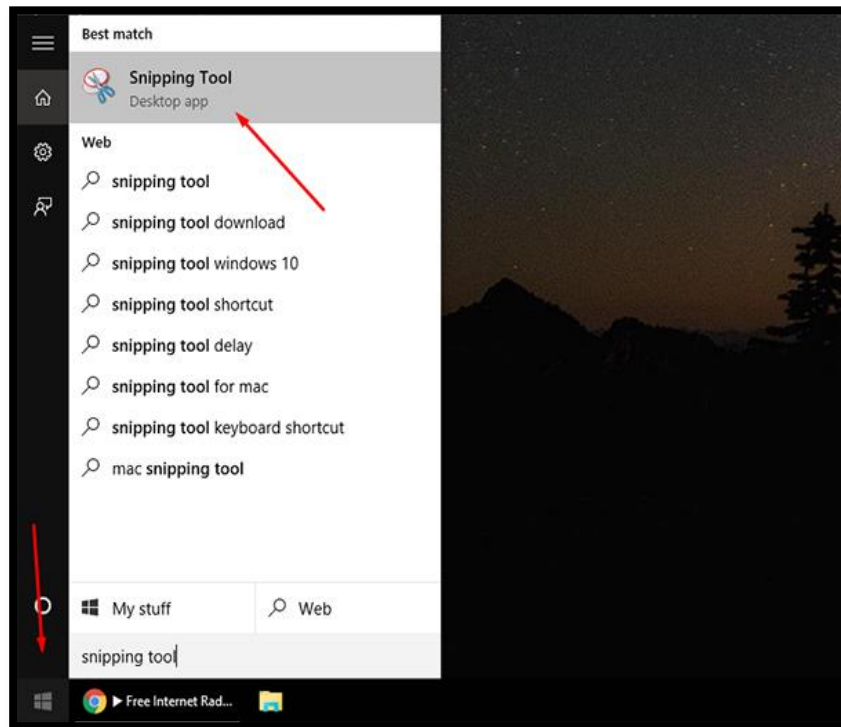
Best match

Snipping Tool
Desktop app

Web

snipping tool

snipping tool download

snipping tool windows 10

snipping tool shortcut

snipping tool delay

snipping tool for mac

snipping tool keyboard shortcut

mac snipping tool

My stuff

Web

snipping tool

▶ Free Internet Rad...